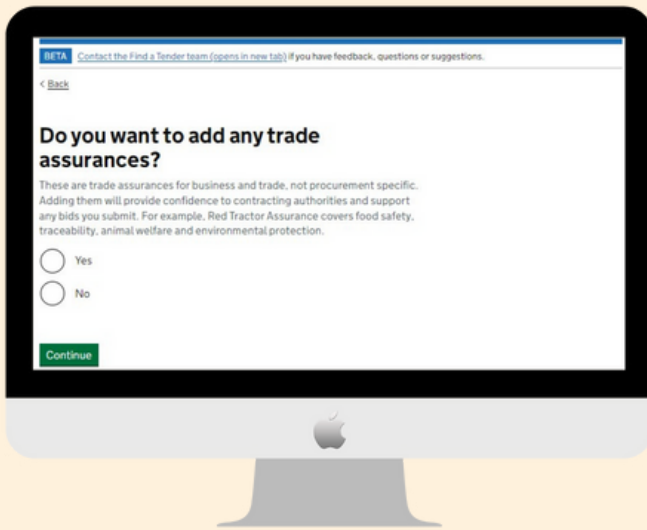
BETA Contact the Find a Tender team (opens in new tab) if you have feedback, questions or suggestions.

< Back

Do you want to add any trade assurances?

These are trade assurances for business and trade, not procurement specific. Adding them will provide confidence to contracting authorities and support any bids you submit. For example, Red Tractor Assurance covers food safety, traceability, animal welfare and environmental protection.

Yes

No

Continue